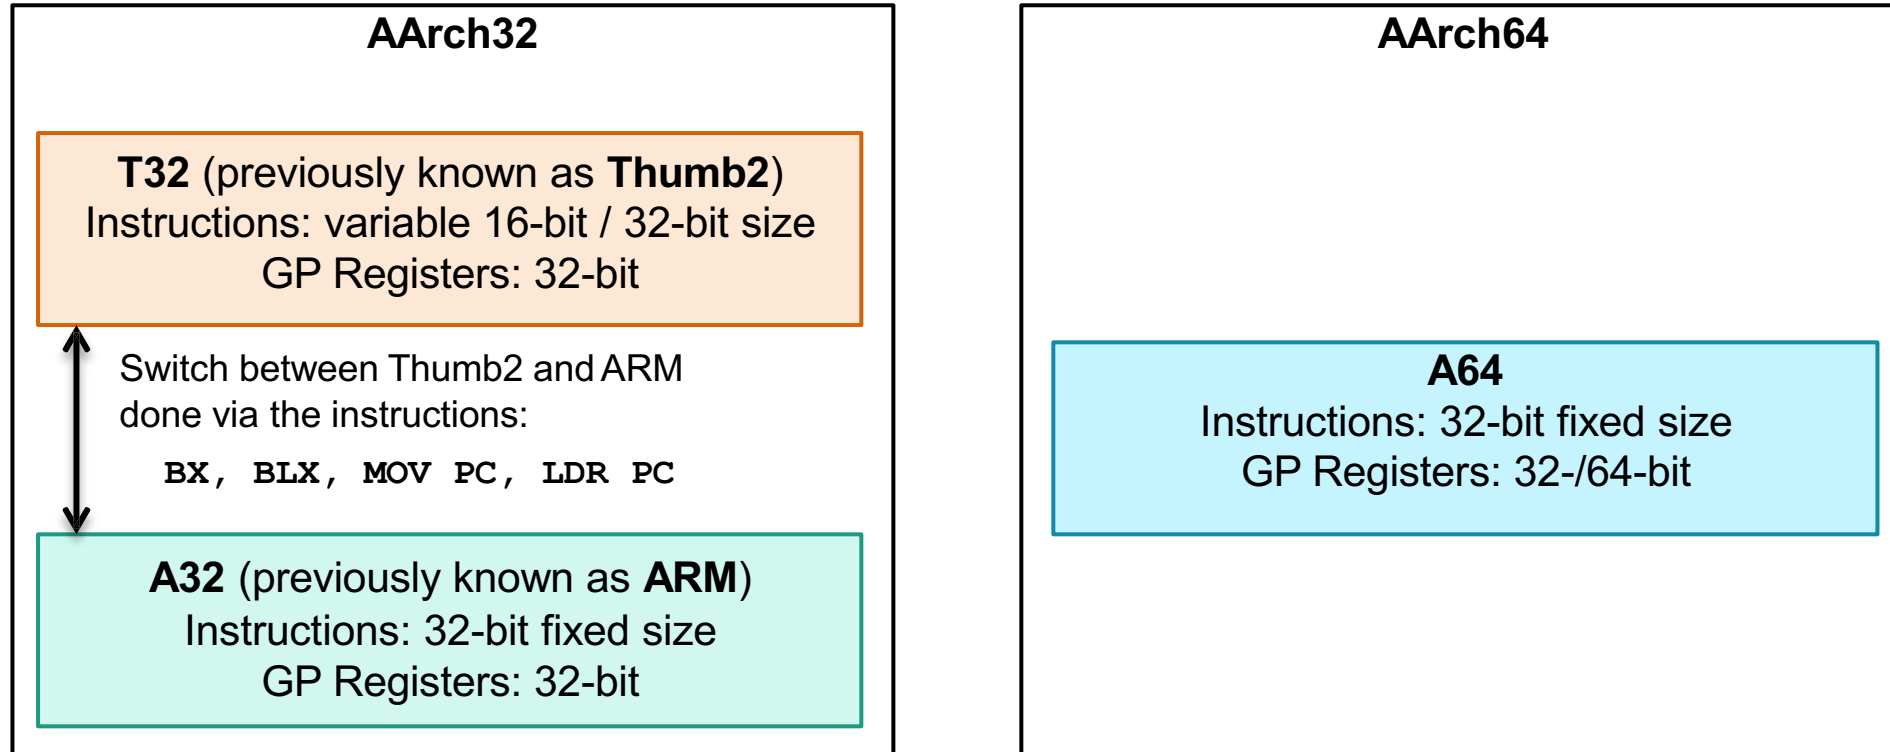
AArch32

T32 (previously known as Thumb2)
Instructions: variable 16-bit / 32-bit size
GP Registers: 32-bit

Switch between Thumb2 and ARM done via the instructions:

BX, BLX, MOV PC, LDR PC

A32 (previously known as ARM)
Instructions: 32-bit fixed size
GP Registers: 32-bit

AArch64

A64
Instructions: 32-bit fixed size
GP Registers: 32-/64-bit